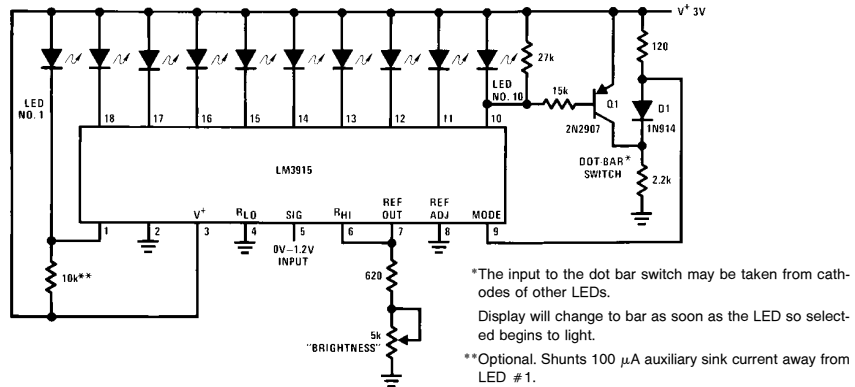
$V^+$ 3V

LED NO. 1

18 17 16 15 14 13 12 11 10

LED NO. 10

27k

120

15k

Q1

2N2907

D1

1N914

DOT-BAR* SWITCH

2.2k

LM3915

1 2 $V^+$ 3 $R_{LO}$ 4 SIG 5 $R_{HI}$ 6 REF OUT 7 REF ADJ 8 MODE 9

0V–1.2V INPUT

10k**

620

5k "BRIGHTNESS"

*The input to the dot bar switch may be taken from cathodes of other LEDs.

Display will change to bar as soon as the LED so selected begins to light.

**Optional. Shunts 100 $\mu$A auxiliary sink current away from LED #1.